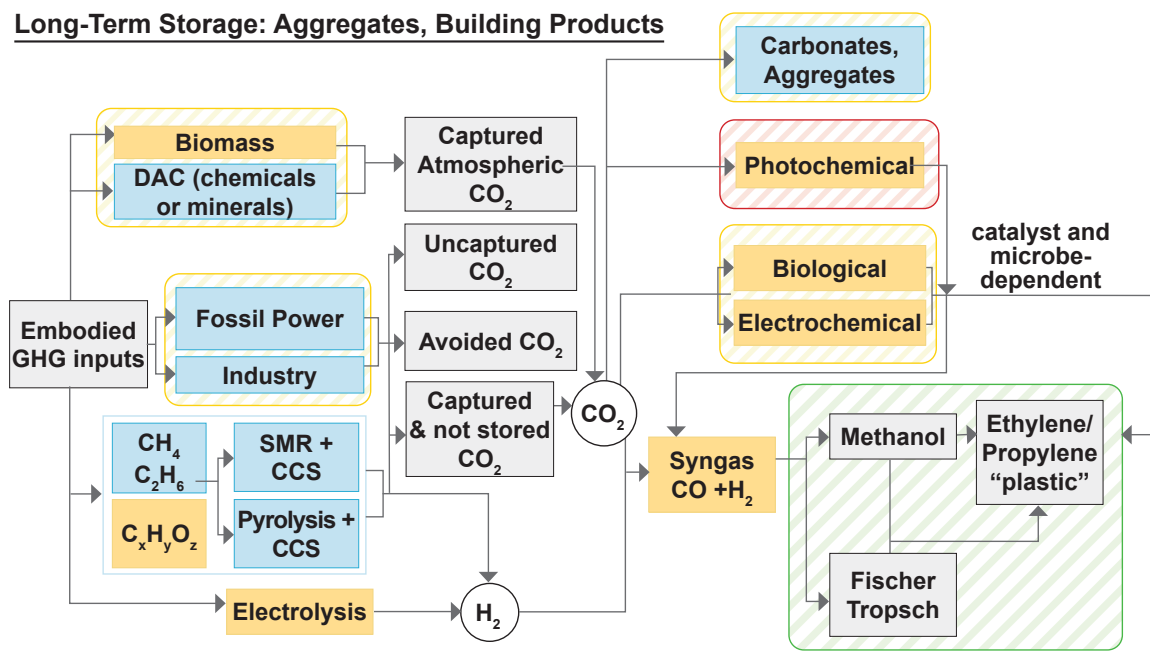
Long-Term Storage: Aggregates, Building Products

Carbonates, Aggregates

Biomass

DAC (chemicals or minerals)

Captured Atmospheric $CO_2$

Photochemical

Uncaptured $CO_2$

catalyst and microbe-dependent

Biological

Electrochemical

Embodied GHG inputs

Fossil Power

Industry

Avoided $CO_2$

Captured & not stored $CO_2$

$CO_2$

$CH_4$
$C_2H_6$

$C_xH_yO_z$

SMR + CCS

Pyrolysis + CCS

Syngas CO +$H_2$

Methanol

Ethylene/ Propylene “plastic”

Fischer Tropsch

Electrolysis

$H_2$